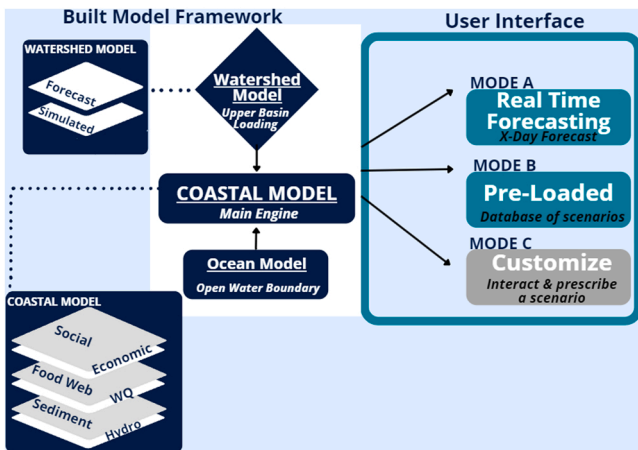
Built Model Framework

User Interface

WATERSHED MODEL

Forecast

Simulated

Watershed Model

Upper Basin Loading

COASTAL MODEL

Main Engine

Ocean Model

Open Water Boundary

MODE A

Real Time Forecasting

X-Day Forecast

MODE B

Pre-Loaded

Database of scenarios

MODE C

Customize

Interact & prescribe a scenario

COASTAL MODEL

Social

Economic

Food Web

WQ

Sediment

Hydro